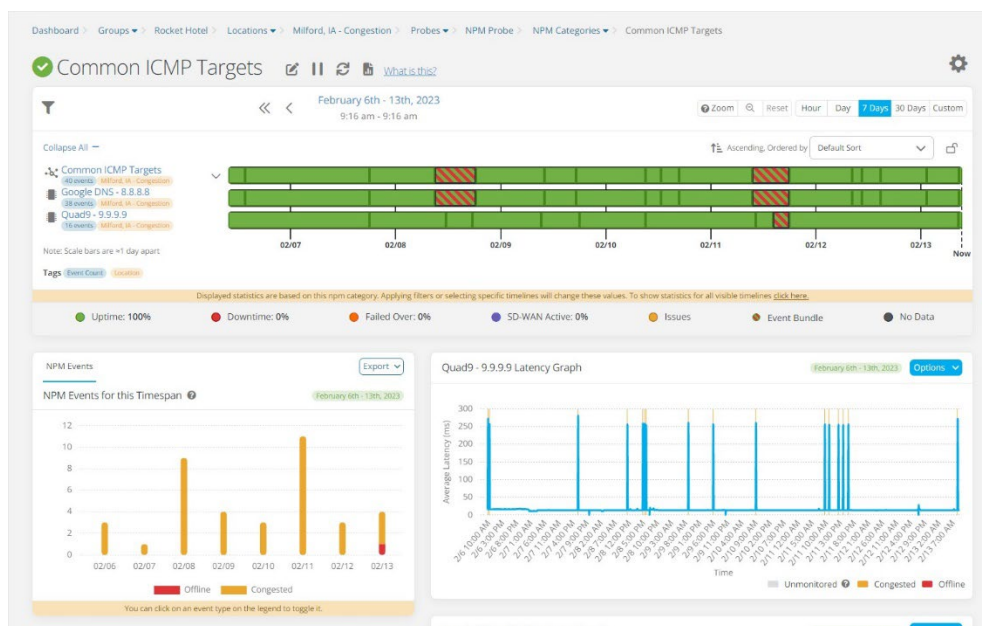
Dashboard > Groups > Rocket Hotel > Locations > Milford, IA - Congestion > Probes > NPM Probe > NPM Categories > Common ICMP Targets

Common ICMP Targets

What is this?

February 6th - 13th, 2023
9:16 am - 9:16 am

Zoom Reset Hour Day 7 Days 30 Days Custom

Collapse All —

Ascending, Ordered by Default Sort

Common ICMP Targets
40 events Milford, IA - Congestion
Google DNS - 8.8.8.8
38 events Milford, IA - Congestion
Quad9 - 9.9.9.9
16 events Milford, IA - Congestion

02/07 02/08 02/09 02/10 02/11 02/12 02/13 Now

Note: Scale bars are ≈1 day apart

Tags Event Count Location

Displayed statistics are based on this npm category. Applying filters or selecting specific timelines will change these values. To show statistics for all visible timelines click here.

Uptime: 100% Downtime: 0% Failed Over: 0% SD-WAN Active: 0% Issues Event Bundle No Data

NPM Events

Export

NPM Events for this Timespan

February 6th - 13th, 2023

12
10
8
6
4
2
0

02/06 02/07 02/08 02/09 02/10 02/11 02/12 02/13

Offline Congested

You can click on an event type on the legend to toggle it.

Quad9 - 9.9.9.9 Latency Graph

February 6th - 13th, 2023

Options

300
250
200
150
100
50
0

Average Latency (ms)

Time

Unmonitored Congested Offline